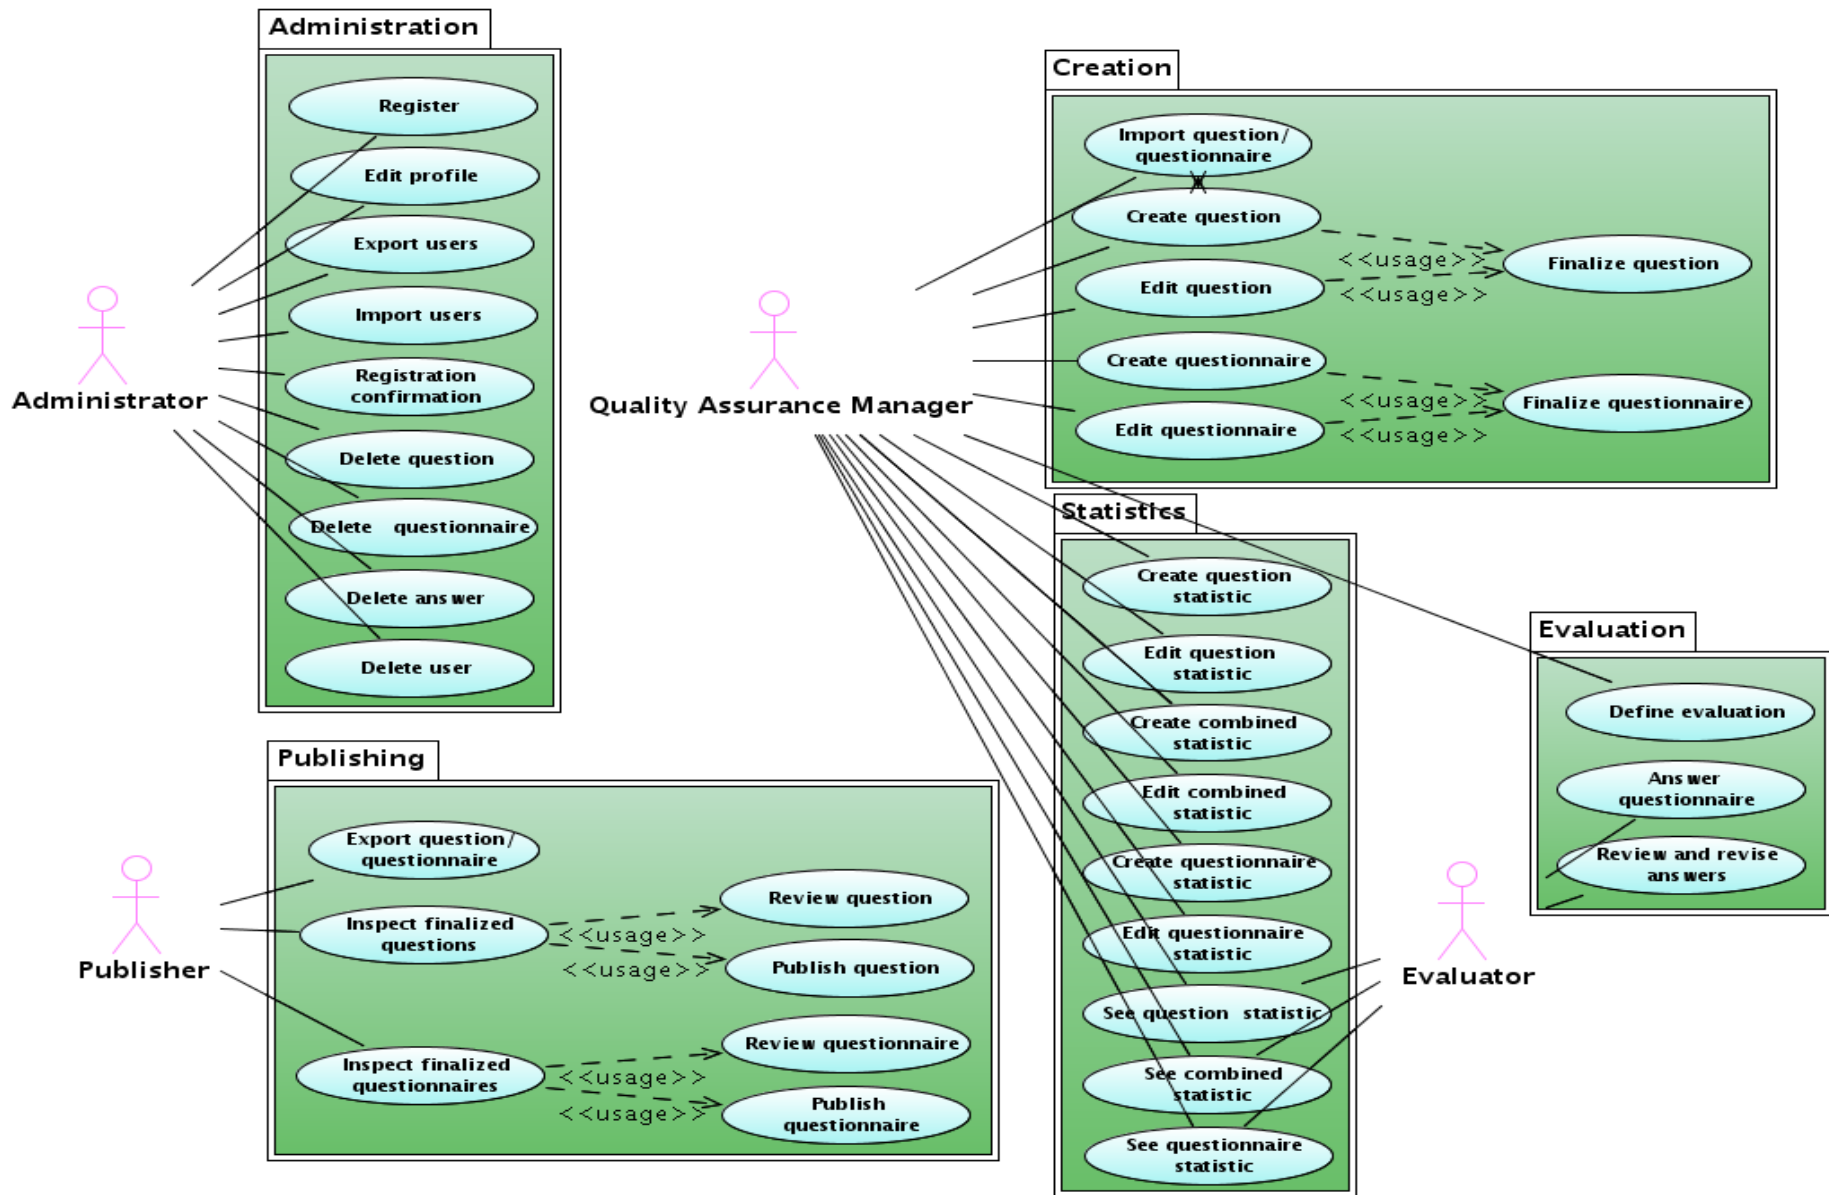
Administration

Register
Edit profile
Export users
Import users
Registration confirmation
Delete question
Delete questionnaire
Delete answer
Delete user

Administrator

Quality Assurance Manager

Creation

Import question/ questionnaire
Create question
Edit question
Create questionnaire
Edit questionnaire
Finalize question
Finalize questionnaire
<<usage>>
<<usage>>
<<usage>>
<<usage>>

Statistics

Create question statistic
Edit question statistic
Create combined statistic
Edit combined statistic
Create questionnaire statistic
Edit questionnaire statistic
See question statistic
See combined statistic
See questionnaire statistic

Evaluation

Define evaluation
Answer questionnaire
Review and revise answers

Evaluator

Publishing

Export question/ questionnaire
Inspect finalized questions
Review question
Publish question
Inspect finalized questionnaires
Review questionnaire
Publish questionnaire
<<usage>>
<<usage>>
<<usage>>
<<usage>>

Publisher